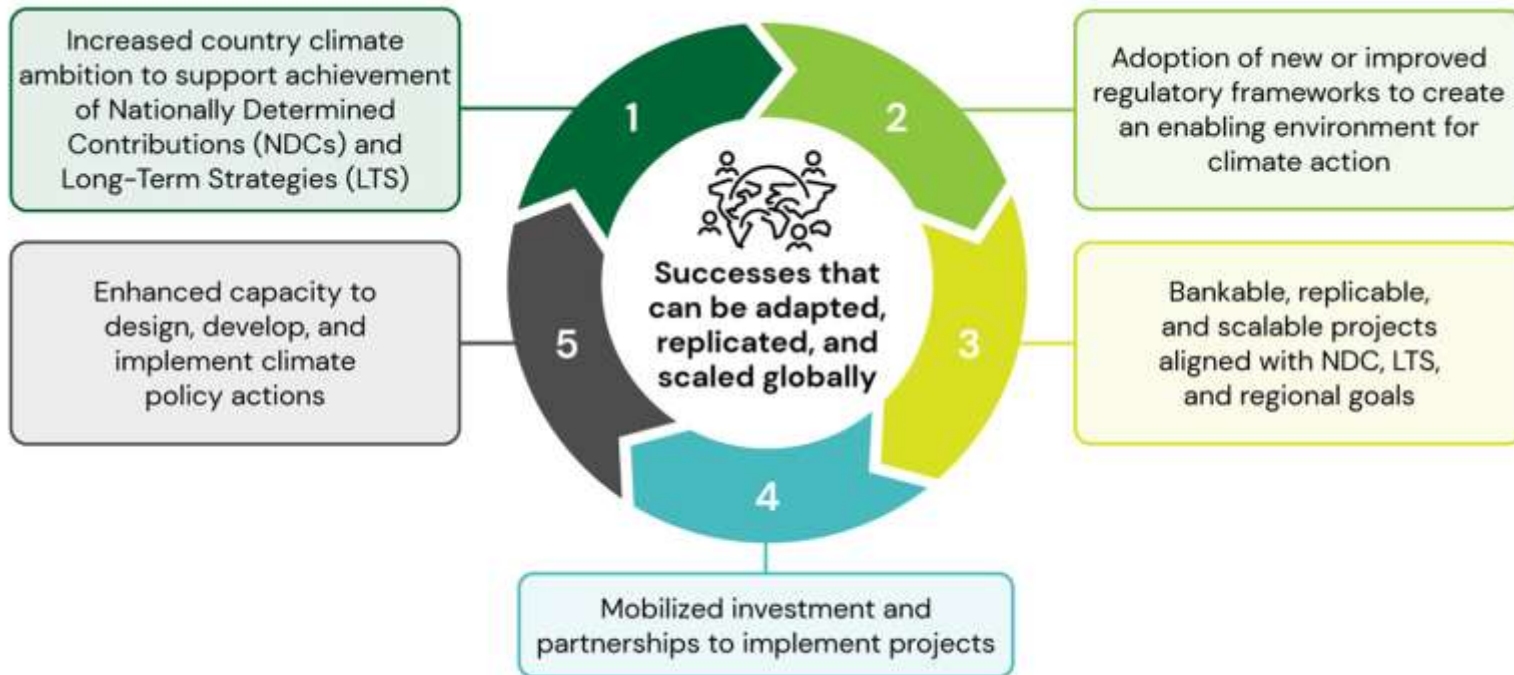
Increased country climate ambition to support achievement of Nationally Determined Contributions (NDCs) and Long-Term Strategies (LTS)

1

2

Adoption of new or improved regulatory frameworks to create an enabling environment for climate action

Enhanced capacity to design, develop, and implement climate policy actions

5

Successes that can be adapted, replicated, and scaled globally

3

Bankable, replicable, and scalable projects aligned with NDC, LTS, and regional goals

4

Mobilized investment and partnerships to implement projects